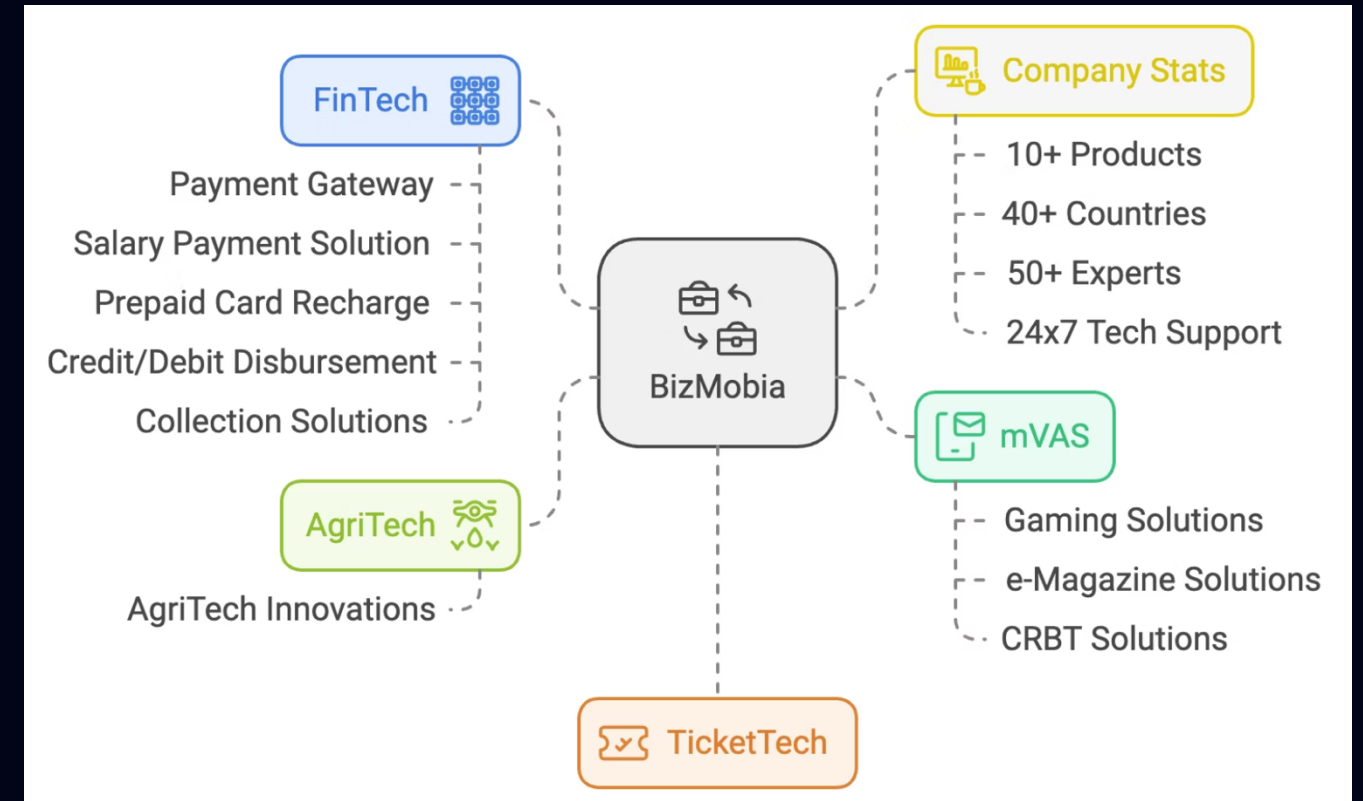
FinTech

Payment Gateway
Salary Payment Solution
Prepaid Card Recharge
Credit/Debit Disbursement
Collection Solutions

Company Stats

10+ Products
40+ Countries
50+ Experts
24x7 Tech Support

BizMobia

mVAS

Gaming Solutions
e-Magazine Solutions
CRBT Solutions

AgriTech

AgriTech Innovations

TicketTech